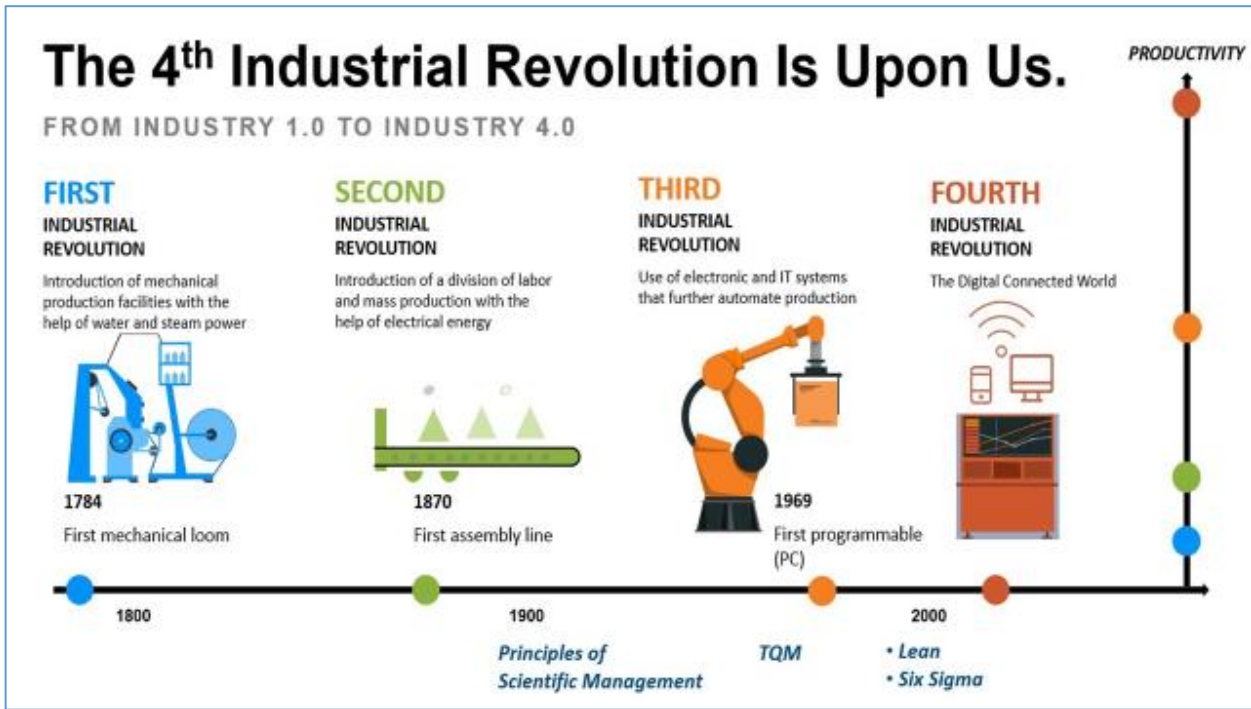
The 4$^{th}$ Industrial Revolution Is Upon Us.

FROM INDUSTRY 1.0 TO INDUSTRY 4.0

PRODUCTIVITY

FIRST
INDUSTRIAL REVOLUTION
Introduction of mechanical production facilities with the help of water and steam power

SECOND
INDUSTRIAL REVOLUTION
Introduction of a division of labor and mass production with the help of electrical energy

THIRD
INDUSTRIAL REVOLUTION
Use of electronic and IT systems that further automate production

FOURTH
INDUSTRIAL REVOLUTION
The Digital Connected World

1784
First mechanical loom

1870
First assembly line

1969
First programmable (PC)

1800

1900

2000

Principles of Scientific Management

TQM

• Lean
• Six Sigma